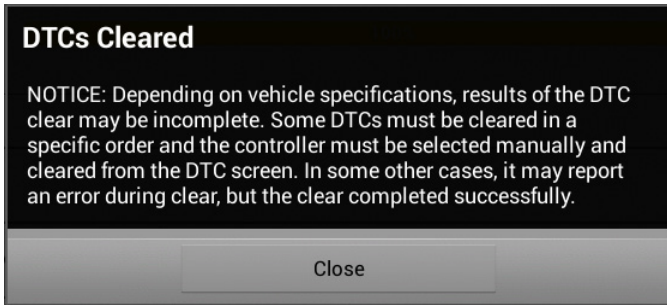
DTCs Cleared

NOTICE: Depending on vehicle specifications, results of the DTC clear may be incomplete. Some DTCs must be cleared in a specific order and the controller must be selected manually and cleared from the DTC screen. In some other cases, it may report an error during clear, but the clear completed successfully.

Close